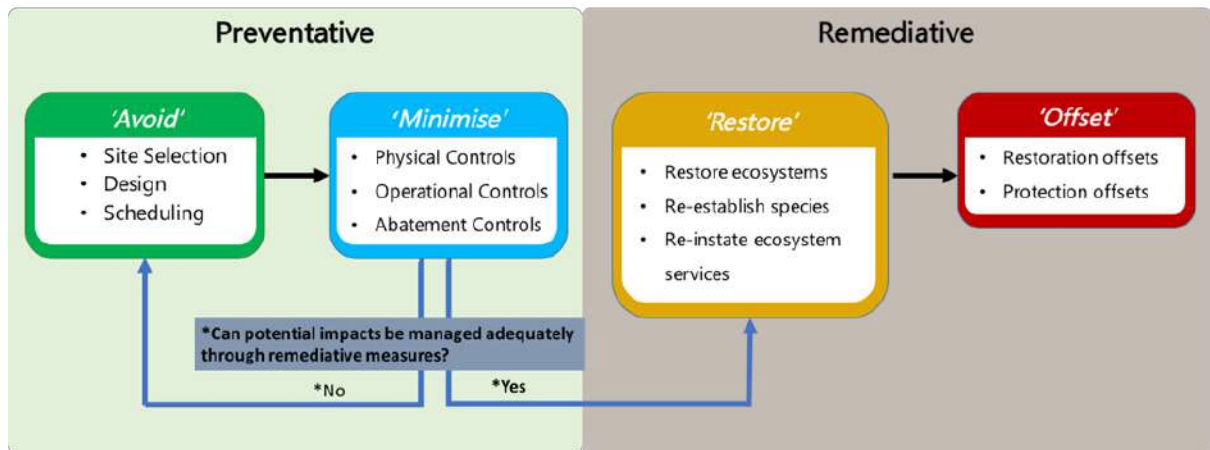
Preventative

Remediative

'Avoid'

- Site Selection
- Design
- Scheduling

'Minimise'

- Physical Controls
- Operational Controls
- Abatement Controls

'Restore'

- Restore ecosystems
- Re-establish species
- Re-instate ecosystem services

'Offset'

- Restoration offsets
- Protection offsets

*Can potential impacts be managed adequately through remediative measures?

*No

*Yes